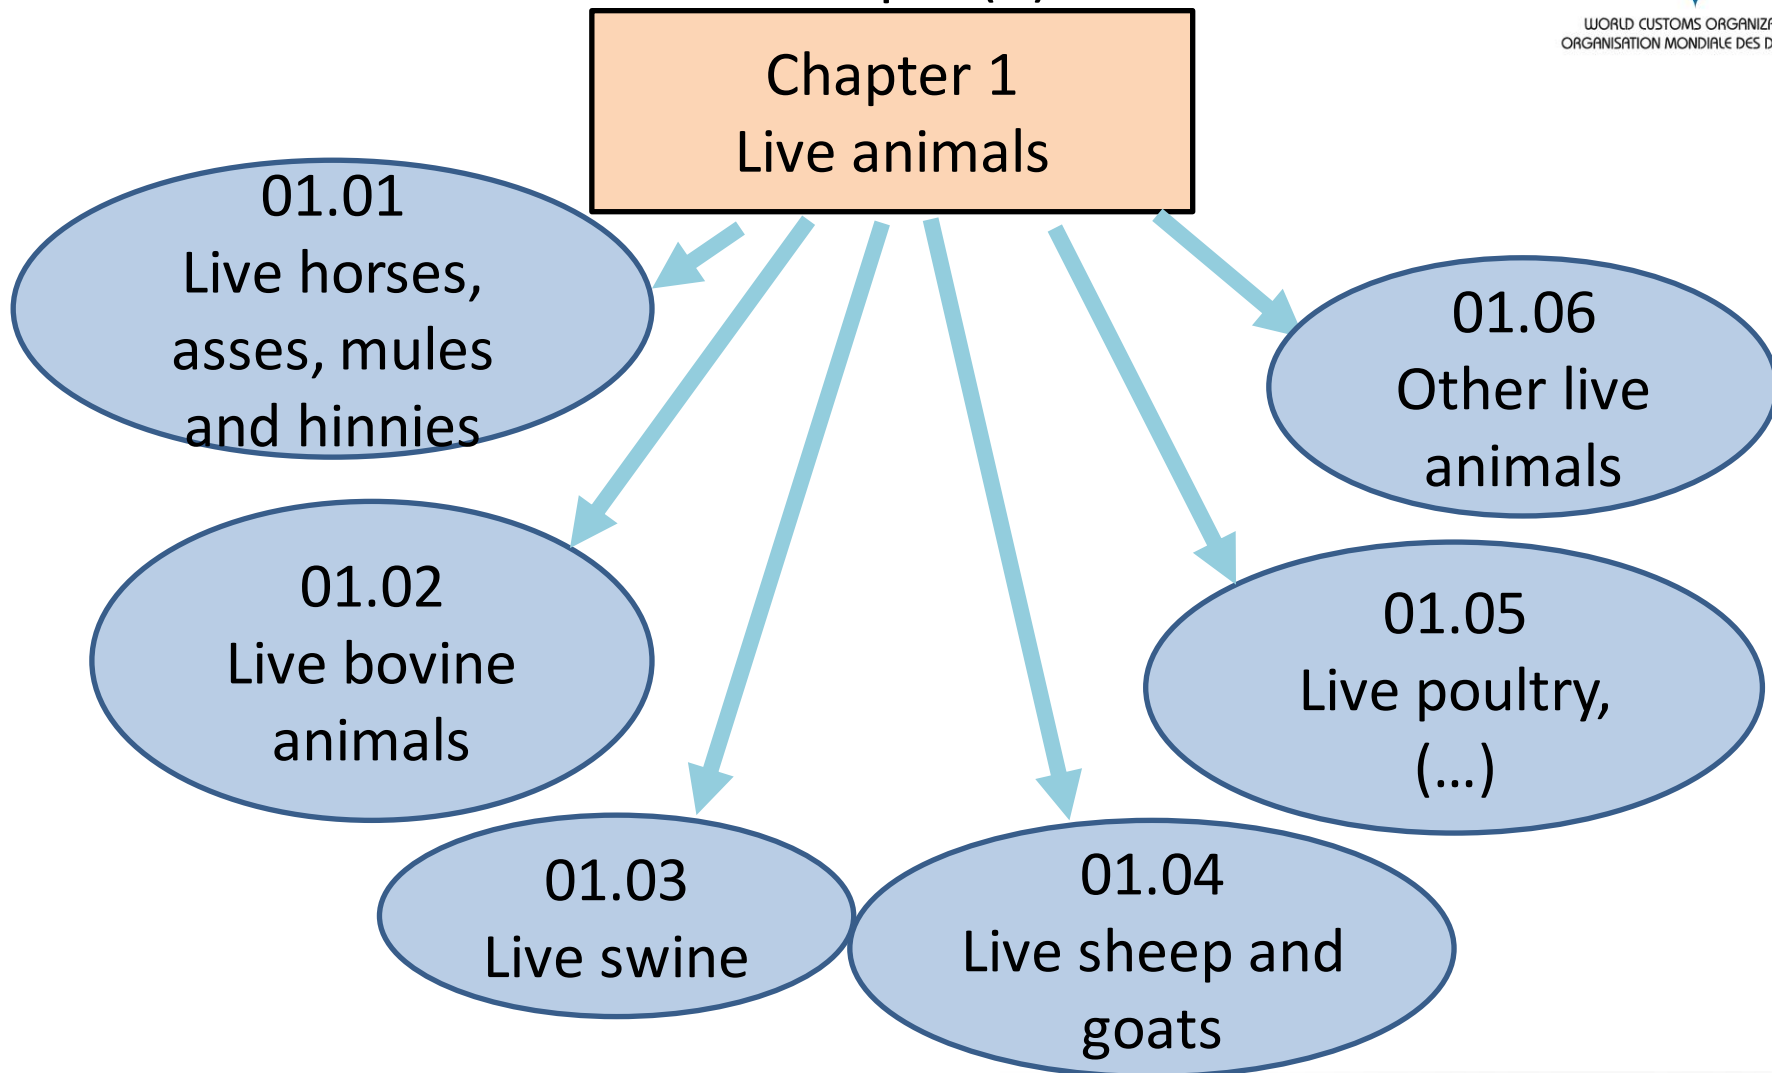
WORLD CUSTOMS ORGANIZ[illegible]
ORGANISATION MONDIALE DES D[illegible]

Chapter 1
Live animals

01.01
Live horses, asses, mules and hinnies

01.06
Other live animals

01.02
Live bovine animals

01.05
Live poultry, (…)

01.03
Live swine

01.04
Live sheep and goats